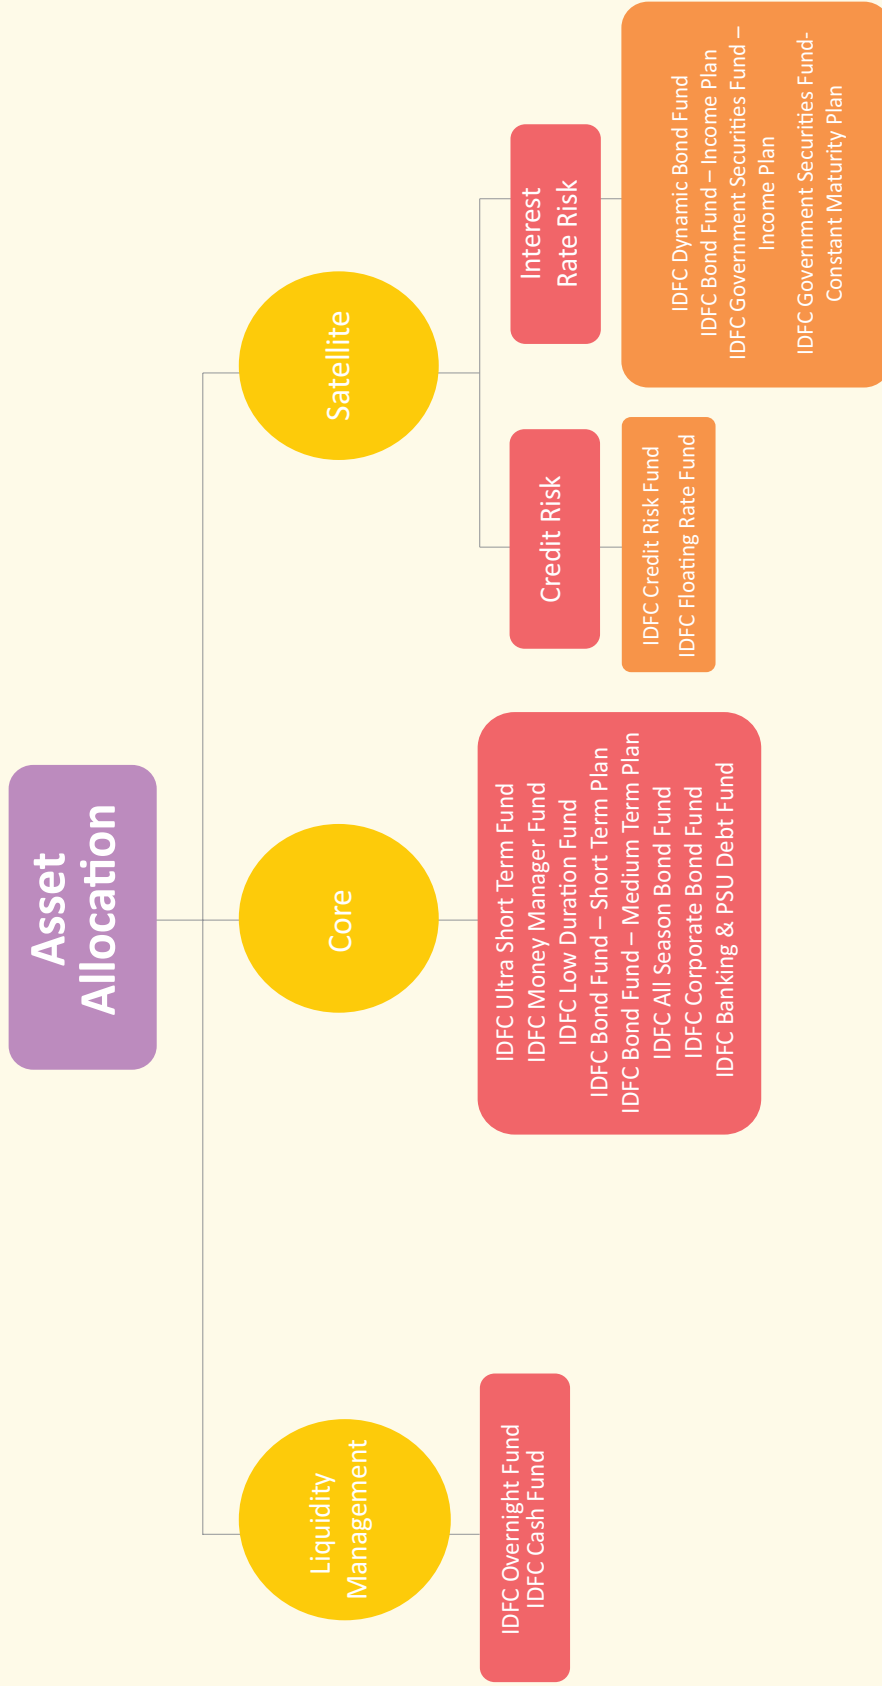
Asset Allocation

Liquidity Management

IDFC Overnight Fund
IDFC Cash Fund

Core

IDFC Ultra Short Term Fund
IDFC Money Manager Fund
IDFC Low Duration Fund
IDFC Bond Fund – Short Term Plan
IDFC Bond Fund – Medium Term Plan
IDFC All Season Bond Fund
IDFC Corporate Bond Fund
IDFC Banking & PSU Debt Fund

Satellite

Credit Risk

IDFC Credit Risk Fund
IDFC Floating Rate Fund

Interest Rate Risk

IDFC Dynamic Bond Fund
IDFC Bond Fund – Income Plan
IDFC Government Securities Fund – Income Plan
IDFC Government Securities Fund- Constant Maturity Plan